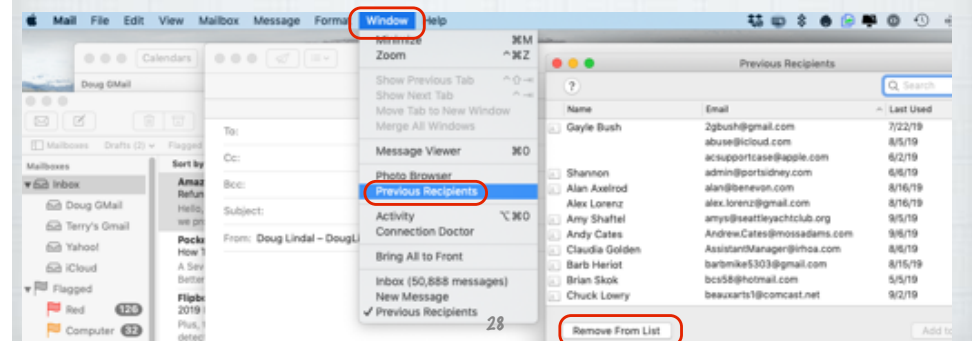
Mail File Edit View Mailbox Message Format Window Help

Calendars
Doug GMail

Minimize ⌘M
Zoom ^⌘Z
Show Previous Tab
Show Next Tab
Move Tab to New Window
Merge All Windows
Message Viewer ⌘0
Photo Browser
Previous Recipients
Activity ⌥⌘0
Connection Doctor
Bring All to Front
Inbox (50,888 messages)
New Message
✓ Previous Recipients

Mailboxes Drafts (2) Flagged
Mailboxes
Inbox
Doug GMail
Terry's Gmail
Yahoo!
iCloud
Flagged
Red 120
Computer 32

Sort by
Amaz
Refun
Hello,
we pr
Pockr
How T
A Sev
Better
Flipb
2019
Plus,

To:
Cc:
Bcc:
Subject:
From: Doug Lindal – DougL

Previous Recipients
?
Search

| Name | Email | Last Used |
|---|---|---|
| Gayle Bush | 2gbush@gmail.com | 7/22/19 |
| | abuse@icloud.com | 8/5/19 |
| | acsupportcase@apple.com | 6/2/19 |
| Shannon | admin@portsidney.com | 6/6/19 |
| Alan Axelrod | alan@benevon.com | 8/16/19 |
| Alex Lorenz | alex.lorenz@gmail.com | 8/16/19 |
| Amy Shaftel | amys@seattleyachtclub.org | 9/5/19 |
| Andy Cates | Andrew.Cates@mossadams.com | 9/6/19 |
| Claudia Golden | AssistantManager@irhoa.com | 8/6/19 |
| Barb Heriot | barbmike5303@gmail.com | 8/15/19 |
| Brian Skok | bcs58@hotmail.com | 5/5/19 |
| Chuck Lowry | beauxarts1@comcast.net | 9/2/19 |

Remove From List
Add to

28